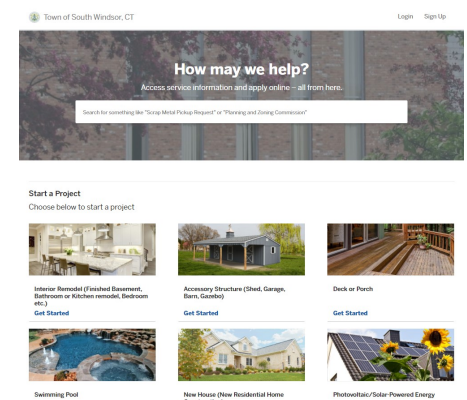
Town of South Windsor, CT

Login Sign Up

How may we help?

Access service information and apply online – all from here.

Search for something like "Scrap Metal Pickup Request" or "Planning and Zoning Commission"

Start a Project

Choose below to start a project

Interior Remodel (Finished Basement, Bathroom or Kitchen remodel, Bedroom etc.)

Get Started

Accessory Structure (Shed, Garage, Barn, Gazebo)

Get Started

Deck or Porch

Get Started

Swimming Pool

New House (New Residential Home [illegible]

Photovoltaic/Solar-Powered Energy